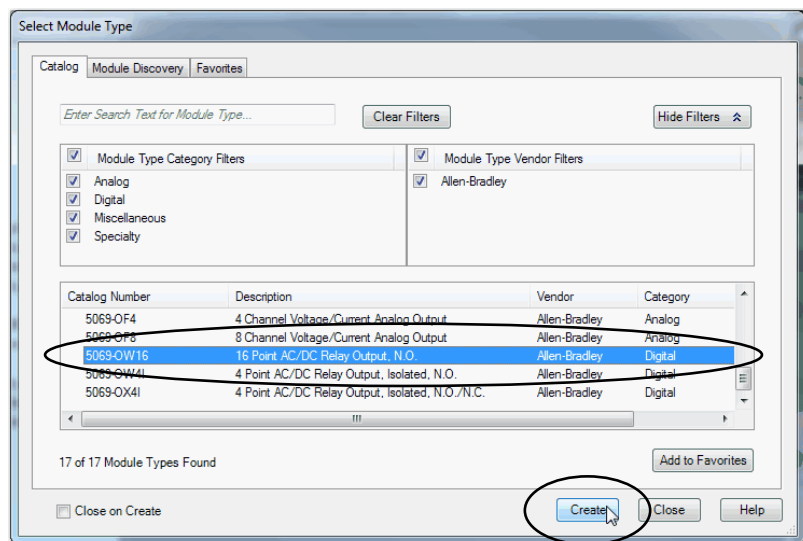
Select Module Type

Catalog | Module Discovery | Favorites

Enter Search Text for Module Type...

Clear Filters

Hide Filters

Module Type Category Filters
Analog
Digital
Miscellaneous
Specialty

Module Type Vendor Filters
Allen-Bradley

| Catalog Number | Description | Vendor | Category |
|---|---|---|---|
| 5069-OF4 | 4 Channel Voltage/Current Analog Output | Allen-Bradley | Analog |
| 5069-OF8 | 8 Channel Voltage/Current Analog Output | Allen-Bradley | Analog |
| 5069-OW16 | 16 Point AC/DC Relay Output, N.O. | Allen-Bradley | Digital |
| 5069-OW4I | 4 Point AC/DC Relay Output, Isolated, N.O. | Allen-Bradley | Digital |
| 5069-OX4I | 4 Point AC/DC Relay Output, Isolated, N.O./N.C. | Allen-Bradley | Digital |

III

17 of 17 Module Types Found

Add to Favorites

Close on Create

Create

Close

Help